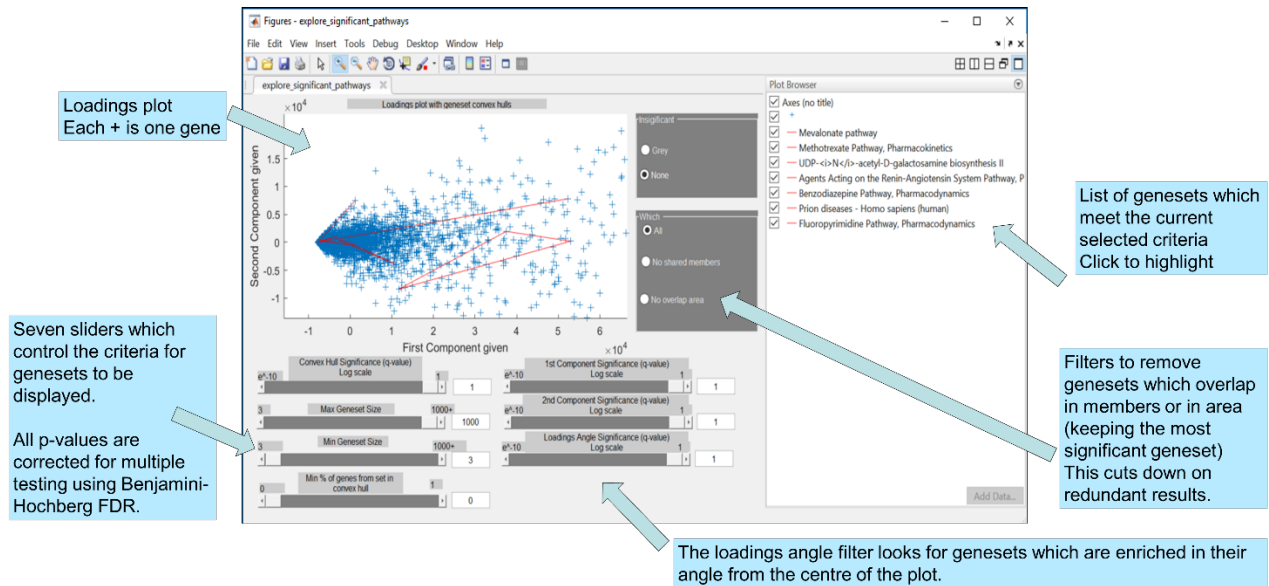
Figures - explore_significant_pathways

File Edit View Insert Tools Debug Desktop Window Help

explore_significant_pathways

Plot Browser

Loadings plot
Each + is one gene

Loadings plot with geneset convex hulls

$\times 10^4$

Second Component given

1.5
1
0.5
0
-0.5
-1

-1 0 1 2 3 4 5 6

First Component given $\times 10^4$

Insignificant

Grey

None

Which

All

No shared members

No overlap area

Axes (no title)

+

Mevalonate pathway

Methotrexate Pathway, Pharmacokinetics

UDP-<i>N</i>-acetyl-D-galactosamine biosynthesis II

Agents Acting on the Renin-Angiotensin System Pathway, P

Benzodiazepine Pathway, Pharmacodynamics

Prion diseases - Homo sapiens (human)

Fluoropyrimidine Pathway, Pharmacodynamics

List of genesets which meet the current selected criteria
Click to highlight

Seven sliders which control the criteria for genesets to be displayed.

All p-values are corrected for multiple testing using Benjamini-Hochberg FDR.

Convex Hull Significance (q-value)
Log scale
e^-10 1 1

Max Geneset Size
3 1000+ 1000

Min Geneset Size
3 1000+ 3

Min % of genes from set in convex hull
0 1 0

1st Component Significance (q-value)
Log scale
e^-10 1 1

2nd Component Significance (q-value)
Log scale
e^-10 1 1

Loadings Angle Significance (q-value)
Log scale
e^-10 1 1

Filters to remove genesets which overlap in members or in area (keeping the most significant geneset)
This cuts down on redundant results.

Add Data...

The loadings angle filter looks for genesets which are enriched in their angle from the centre of the plot.